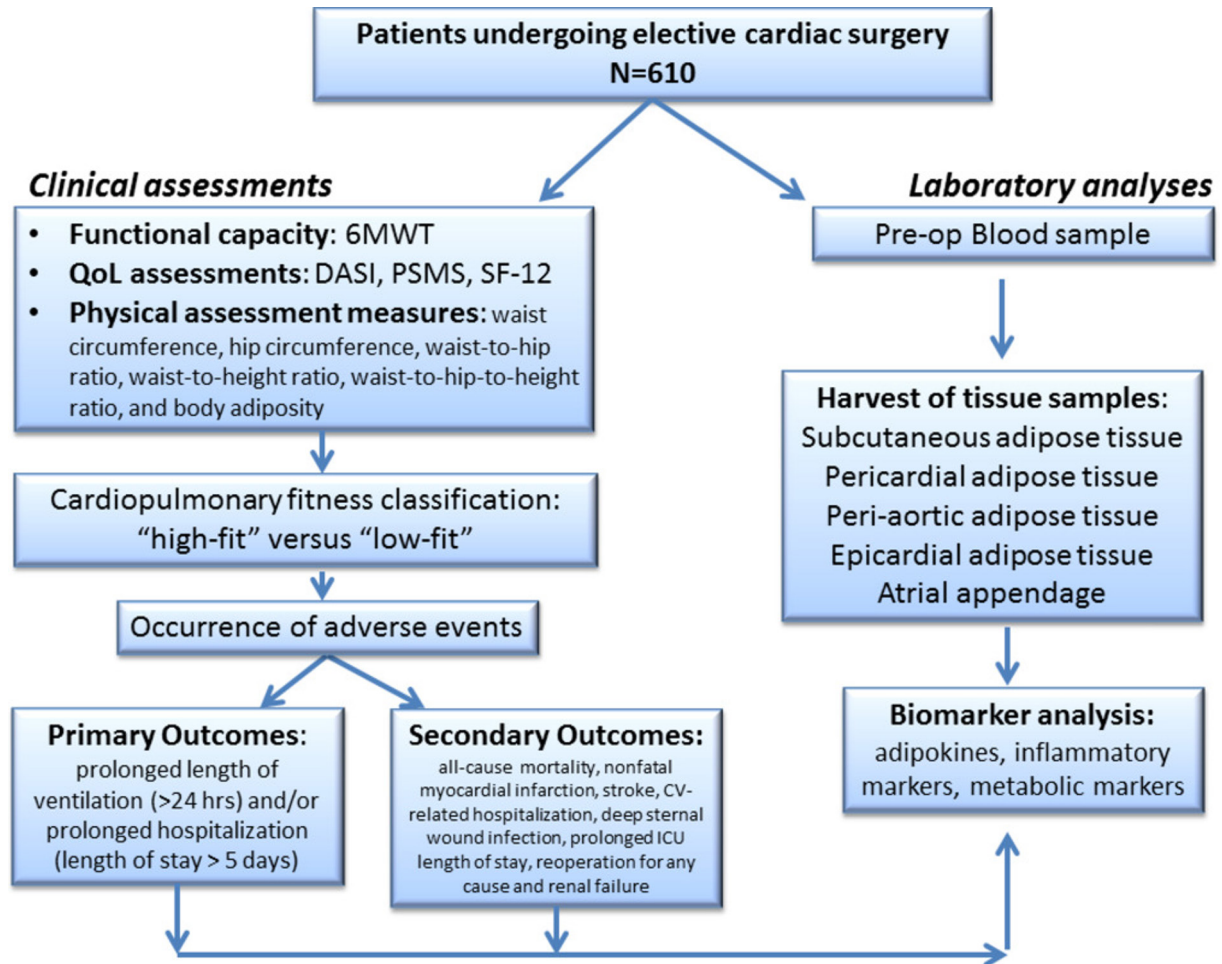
Patients undergoing elective cardiac surgery
N=610

Clinical assessments

- Functional capacity: 6MWT
- QoL assessments: DASI, PSMS, SF-12
- Physical assessment measures: waist circumference, hip circumference, waist-to-hip ratio, waist-to-height ratio, waist-to-hip-to-height ratio, and body adiposity

Cardiopulmonary fitness classification: “high-fit” versus “low-fit”

Occurrence of adverse events

Primary Outcomes: prolonged length of ventilation (>24 hrs) and/or prolonged hospitalization (length of stay > 5 days)

Secondary Outcomes: all-cause mortality, nonfatal myocardial infarction, stroke, CV-related hospitalization, deep sternal wound infection, prolonged ICU length of stay, reoperation for any cause and renal failure

Laboratory analyses

Pre-op Blood sample

Harvest of tissue samples:
Subcutaneous adipose tissue
Pericardial adipose tissue
Peri-aortic adipose tissue
Epicardial adipose tissue
Atrial appendage

Biomarker analysis:
adipokines, inflammatory markers, metabolic markers